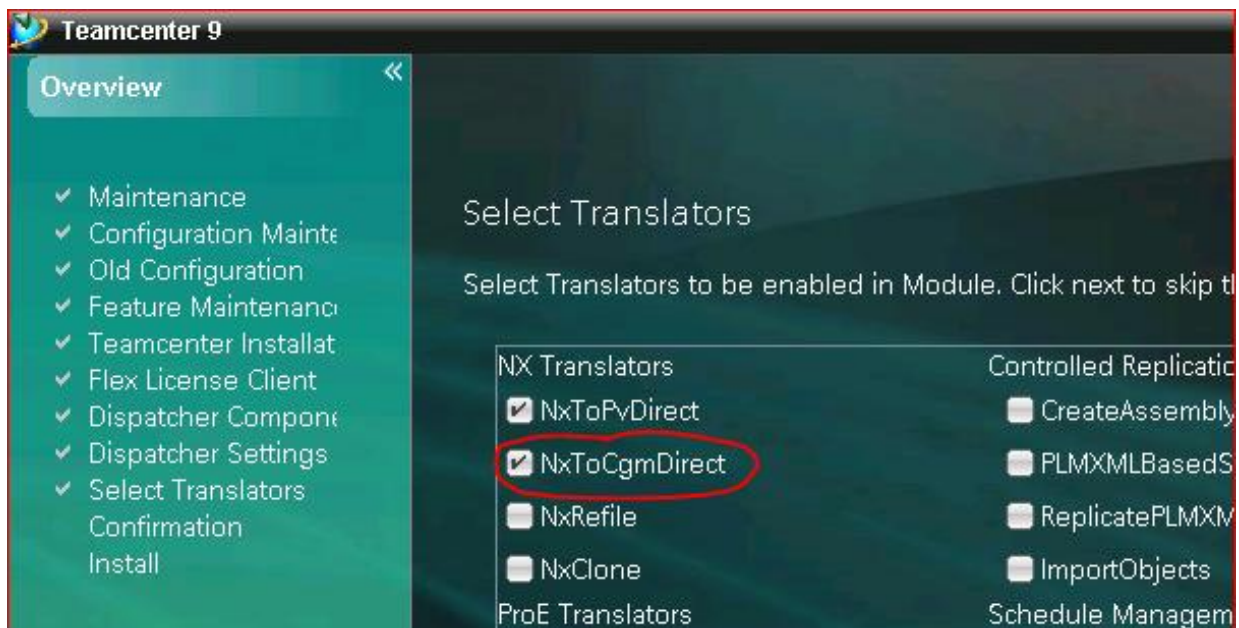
Teamcenter 9

Overview

«

✔ Maintenance
✔ Configuration Mainte
✔ Old Configuration
✔ Feature Maintenanc
✔ Teamcenter Installat
✔ Flex License Client
✔ Dispatcher Compone
✔ Dispatcher Settings
✔ Select Translators
Confirmation
Install

Select Translators

Select Translators to be enabled in Module. Click next to skip t

NX Translators
NxToPvDirect
NxToCgmDirect
NxRefile
NxClone
ProE Translators

Controlled Replicatic
CreateAssembly
PLMXMLBasedS
ReplicatePLMXM
ImportObjects
Schedule Managem